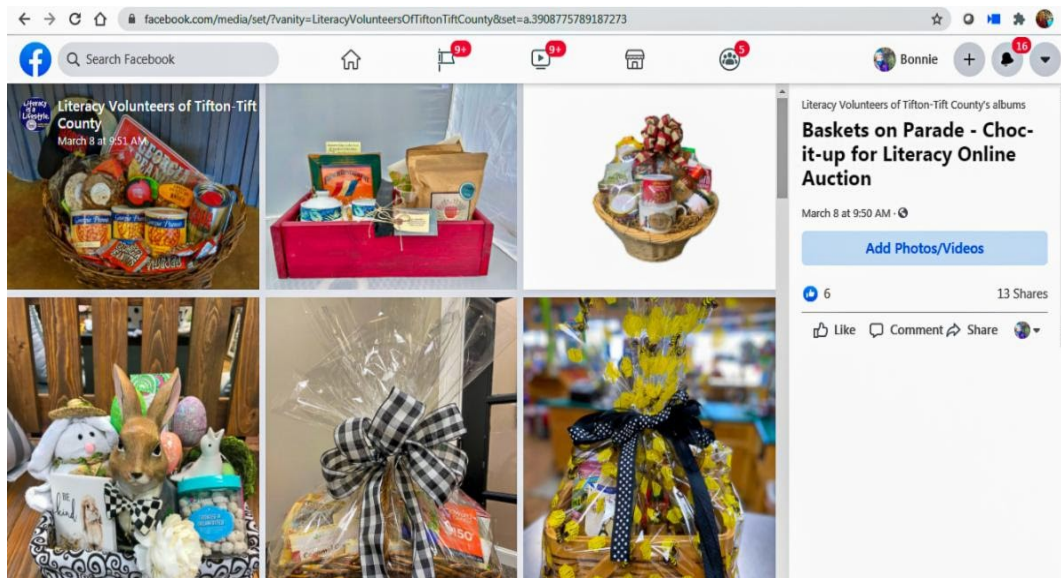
facebook.com/media/set/?vanity=LiteracyVolunteersOfTiftonTiftCounty&set=a.3908775789187273

Search Facebook

9+

9+

5

Bonnie

16

Literacy Volunteers of Tifton-Tift County
March 8 at 9:51 AM

Literacy Volunteers of Tifton-Tift County's albums

Baskets on Parade - Choc-it-up for Literacy Online Auction

March 8 at 9:50 AM ·

Add Photos/Videos

6

13 Shares

Like Comment Share

Be kind